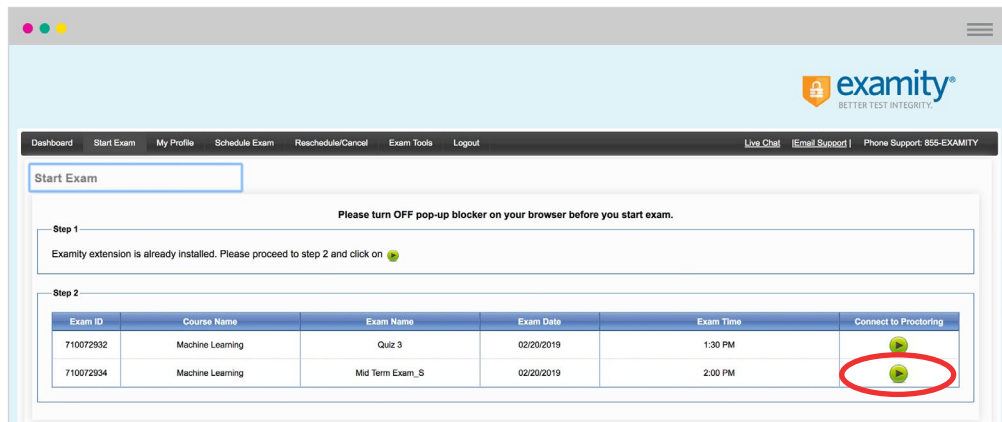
examity®
BETTER TEST INTEGRITY.

Dashboard Start Exam My Profile Schedule Exam Reschedule/Cancel Exam Tools Logout Live Chat |Email Support | Phone Support: 855-EXAMITY

Start Exam

Please turn OFF pop-up blocker on your browser before you start exam.

Step 1

Examity extension is already installed. Please proceed to step 2 and click on

Step 2

| Exam ID | Course Name | Exam Name | Exam Date | Exam Time | Connect to Proctoring |
|---|---|---|---|---|---|
| 710072932 | Machine Learning | Quiz 3 | 02/20/2019 | 1:30 PM | |
| 710072934 | Machine Learning | Mid Term Exam_S | 02/20/2019 | 2:00 PM | |